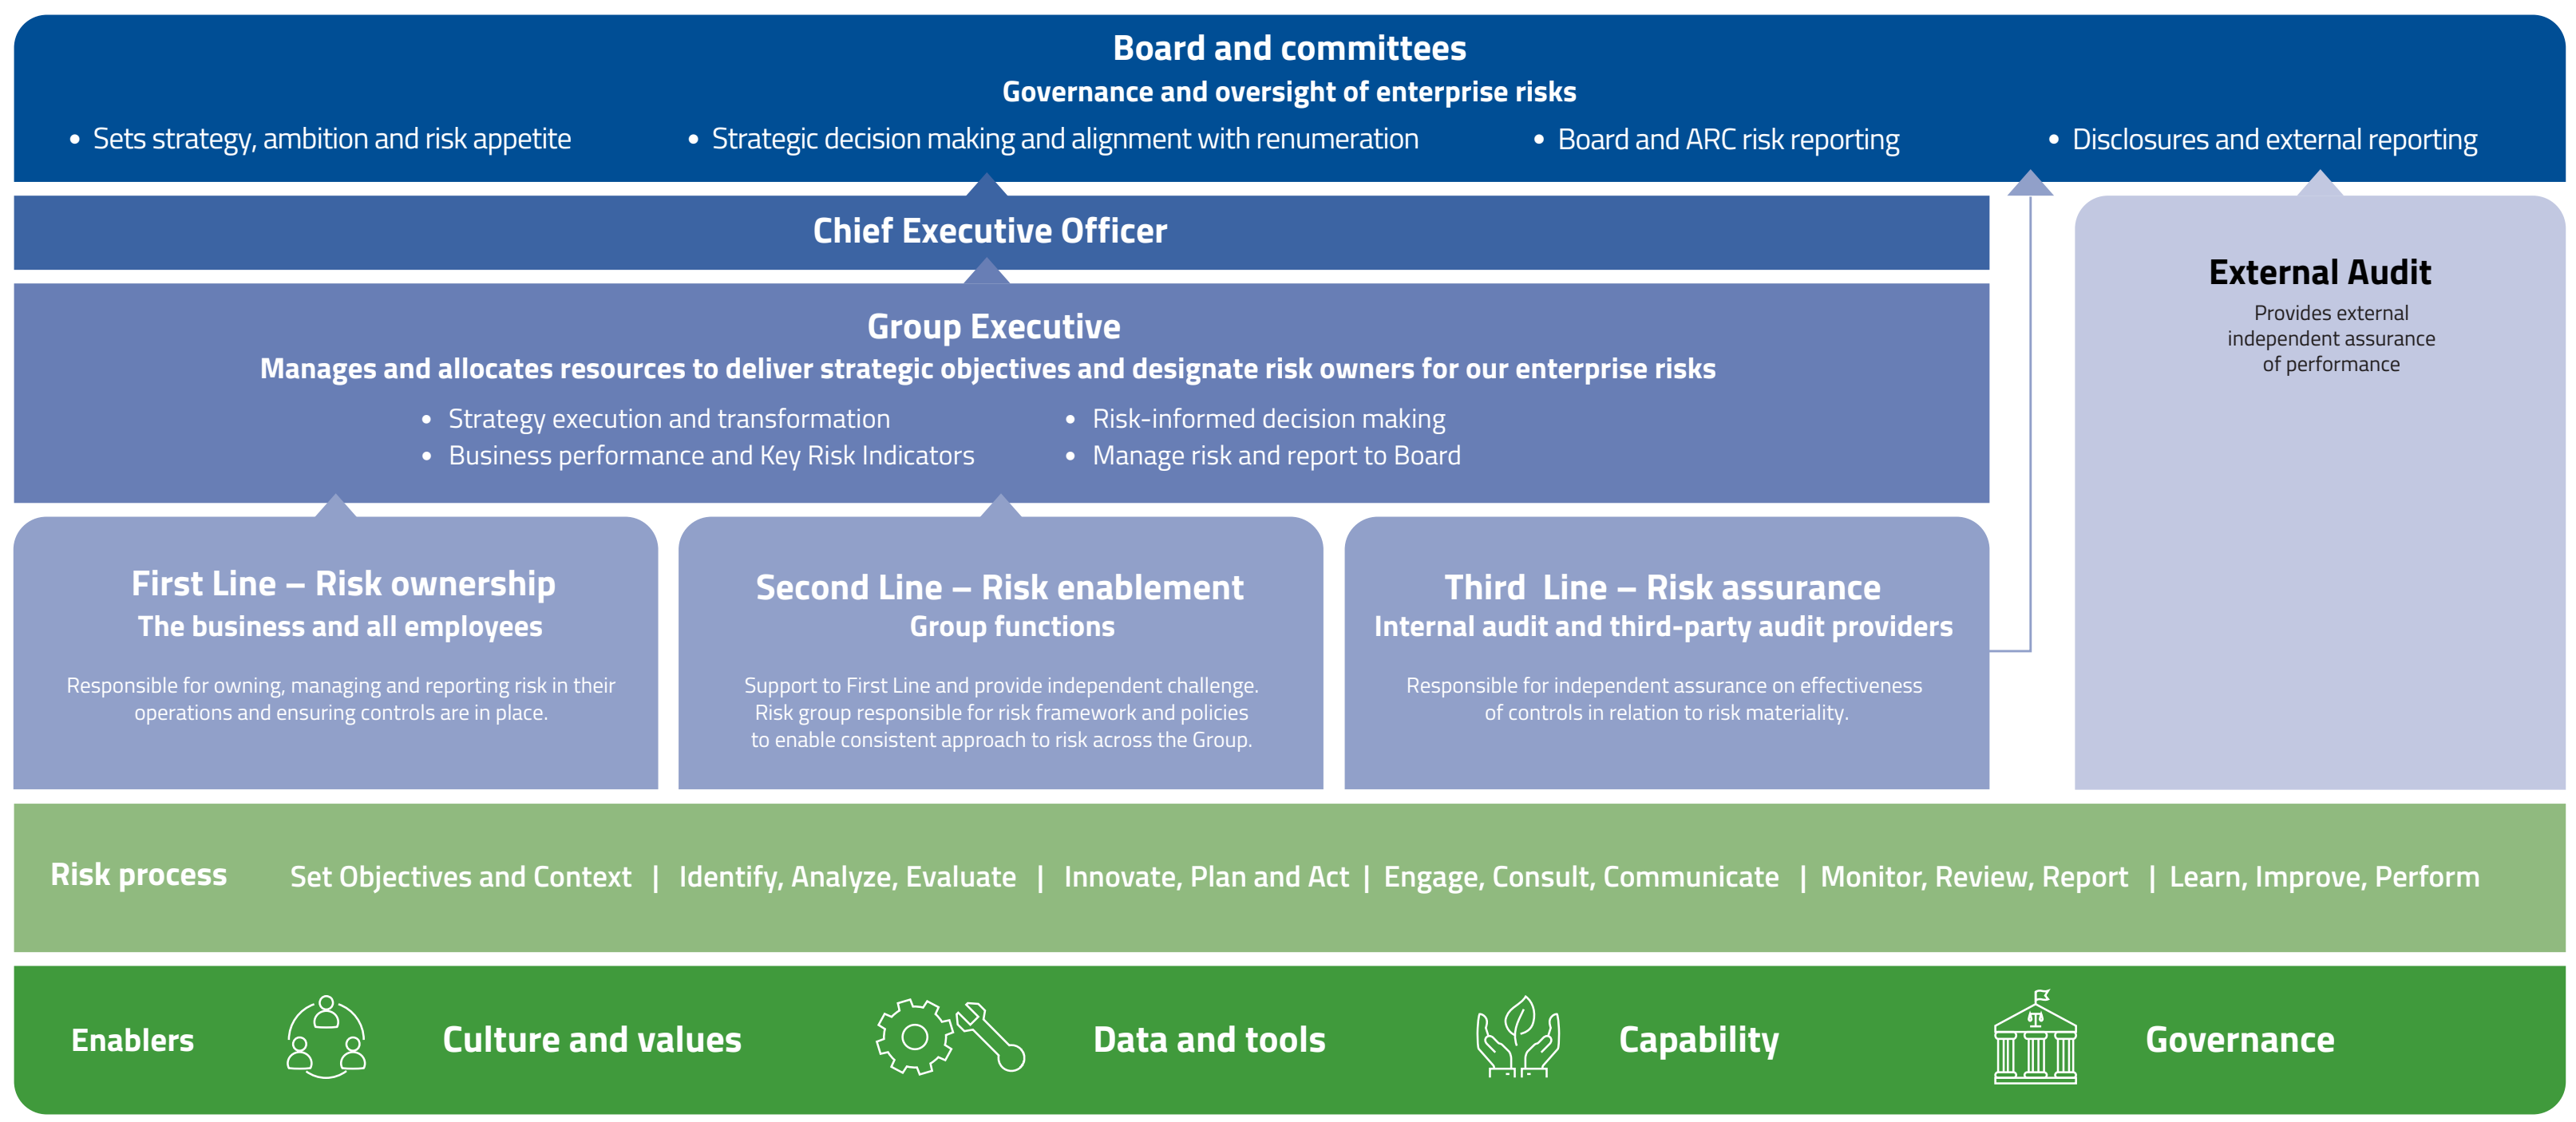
Board and committees
Governance and oversight of enterprise risks

• Sets strategy, ambition and risk appetite
• Strategic decision making and alignment with renumeration
• Board and ARC risk reporting
• Disclosures and external reporting

Chief Executive Officer

Group Executive
Manages and allocates resources to deliver strategic objectives and designate risk owners for our enterprise risks

• Strategy execution and transformation
• Business performance and Key Risk Indicators
• Risk-informed decision making
• Manage risk and report to Board

External Audit
Provides external independent assurance of performance

First Line – Risk ownership
The business and all employees
Responsible for owning, managing and reporting risk in their operations and ensuring controls are in place.

Second Line – Risk enablement
Group functions
Support to First Line and provide independent challenge. Risk group responsible for risk framework and policies to enable consistent approach to risk across the Group.

Third Line – Risk assurance
Internal audit and third-party audit providers
Responsible for independent assurance on effectiveness of controls in relation to risk materiality.

Risk process Set Objectives and Context | Identify, Analyze, Evaluate | Innovate, Plan and Act | Engage, Consult, Communicate | Monitor, Review, Report | Learn, Improve, Perform

Enablers Culture and values Data and tools Capability Governance